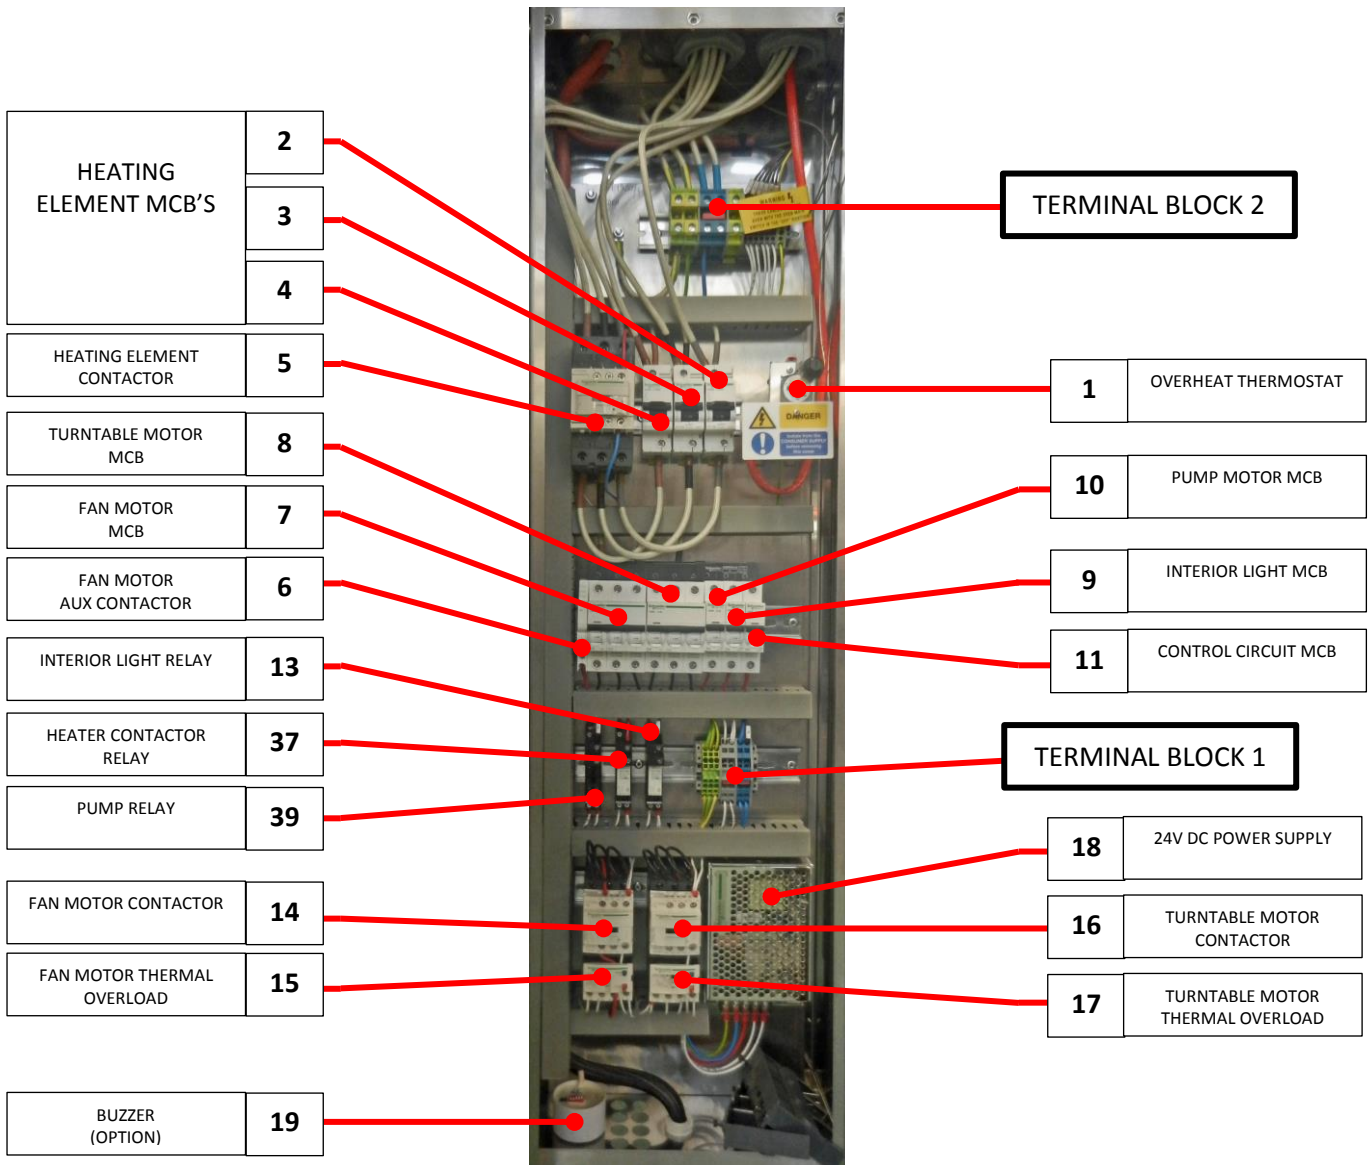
HEATING ELEMENT MCB'S 2
3
4

HEATING ELEMENT CONTACTOR 5

TURNTABLE MOTOR MCB 8

FAN MOTOR MCB 7

FAN MOTOR AUX CONTACTOR 6

INTERIOR LIGHT RELAY 13

HEATER CONTACTOR RELAY 37

PUMP RELAY 39

FAN MOTOR CONTACTOR 14

FAN MOTOR THERMAL OVERLOAD 15

BUZZER (OPTION) 19

TERMINAL BLOCK 2

1 OVERHEAT THERMOSTAT

10 PUMP MOTOR MCB

9 INTERIOR LIGHT MCB

11 CONTROL CIRCUIT MCB

TERMINAL BLOCK 1

18 24V DC POWER SUPPLY

16 TURNTABLE MOTOR CONTACTOR

17 TURNTABLE MOTOR THERMAL OVERLOAD

DANGER